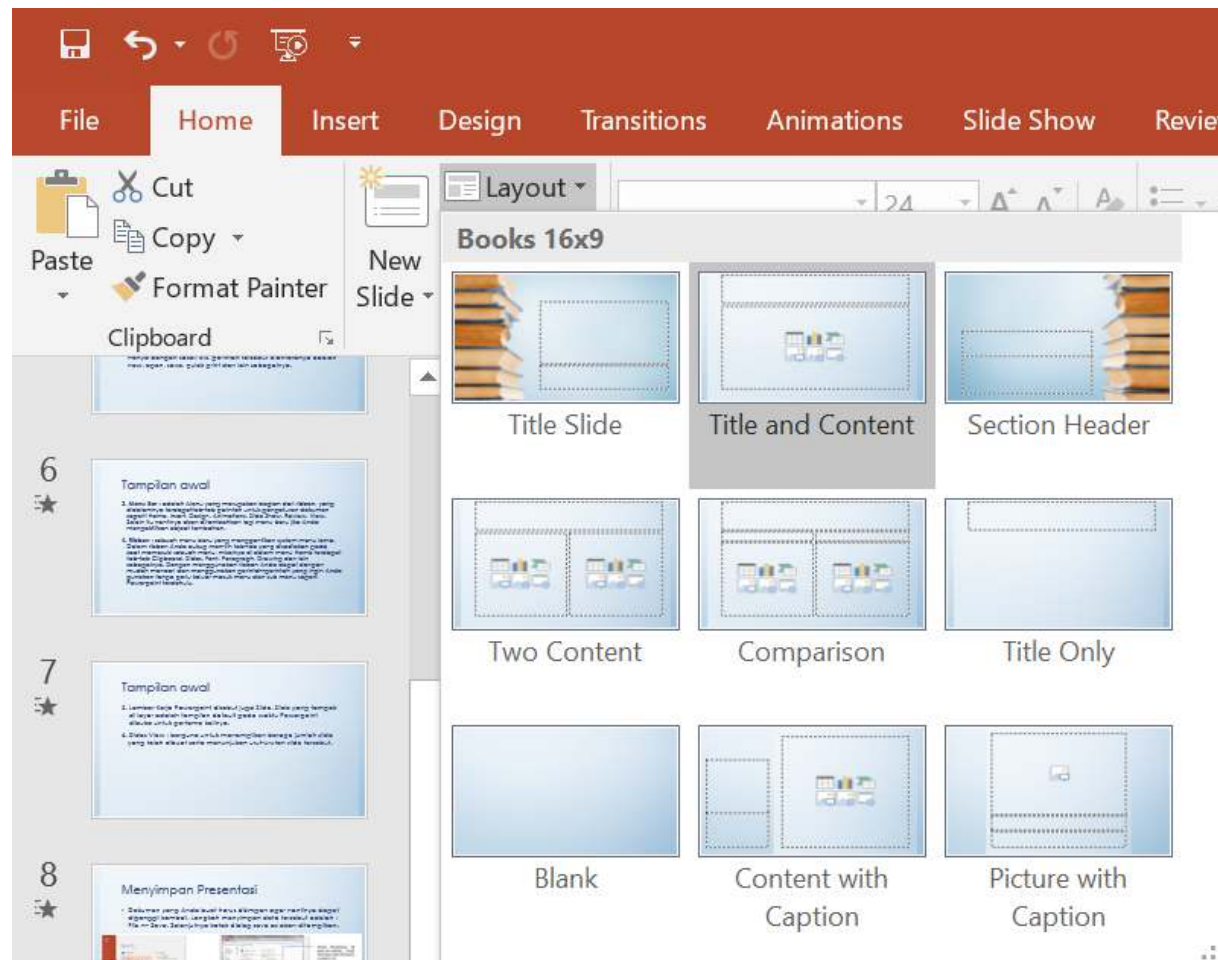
File Home Insert Design Transitions Animations Slide Show Revie

Cut
Copy
Paste
Format Painter
Clipboard

New Slide

Layout

24

Books 16x9

Title Slide
Title and Content
Section Header
Two Content
Comparison
Title Only
Blank
Content with Caption
Picture with Caption

6
Tampilan awal
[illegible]

7
Tampilan awal
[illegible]

8
Menyimpan Presentasi
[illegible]